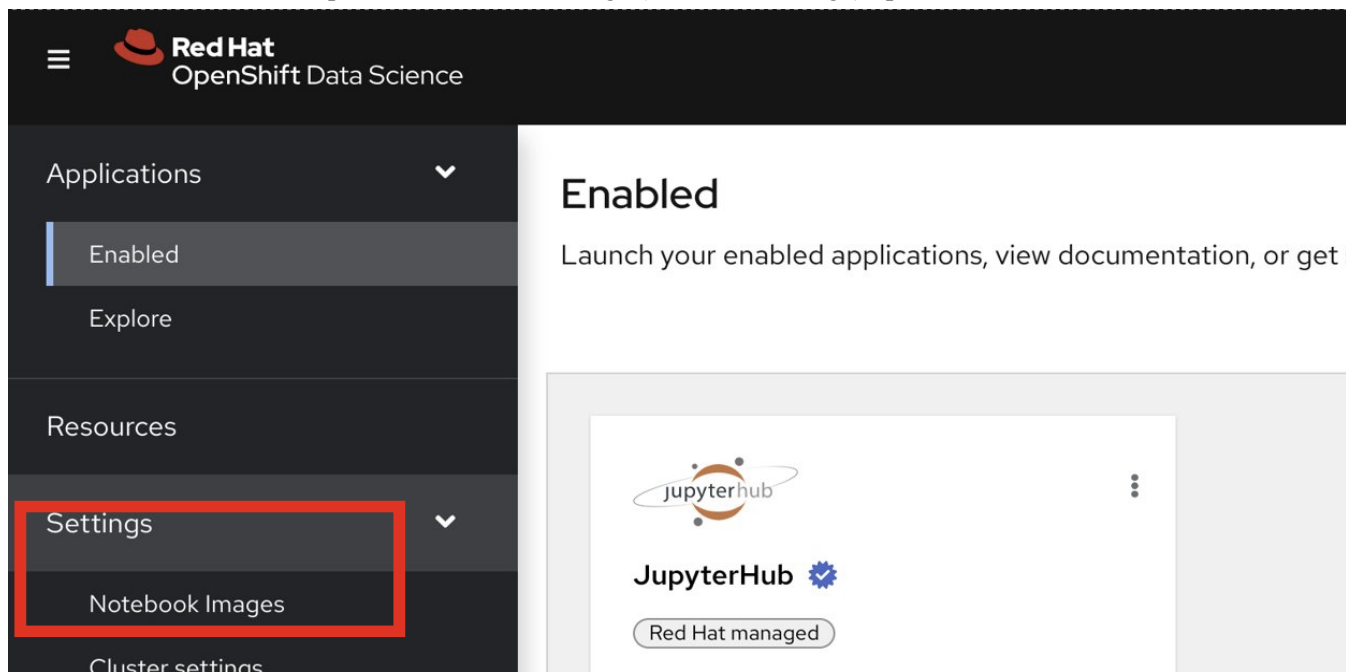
Red Hat
OpenShift Data Science

Applications

Enabled

Explore

Resources

Settings

Notebook Images

Cluster settings

Enabled

Launch your enabled applications, view documentation, or get

jupyterhub

JupyterHub

Red Hat managed